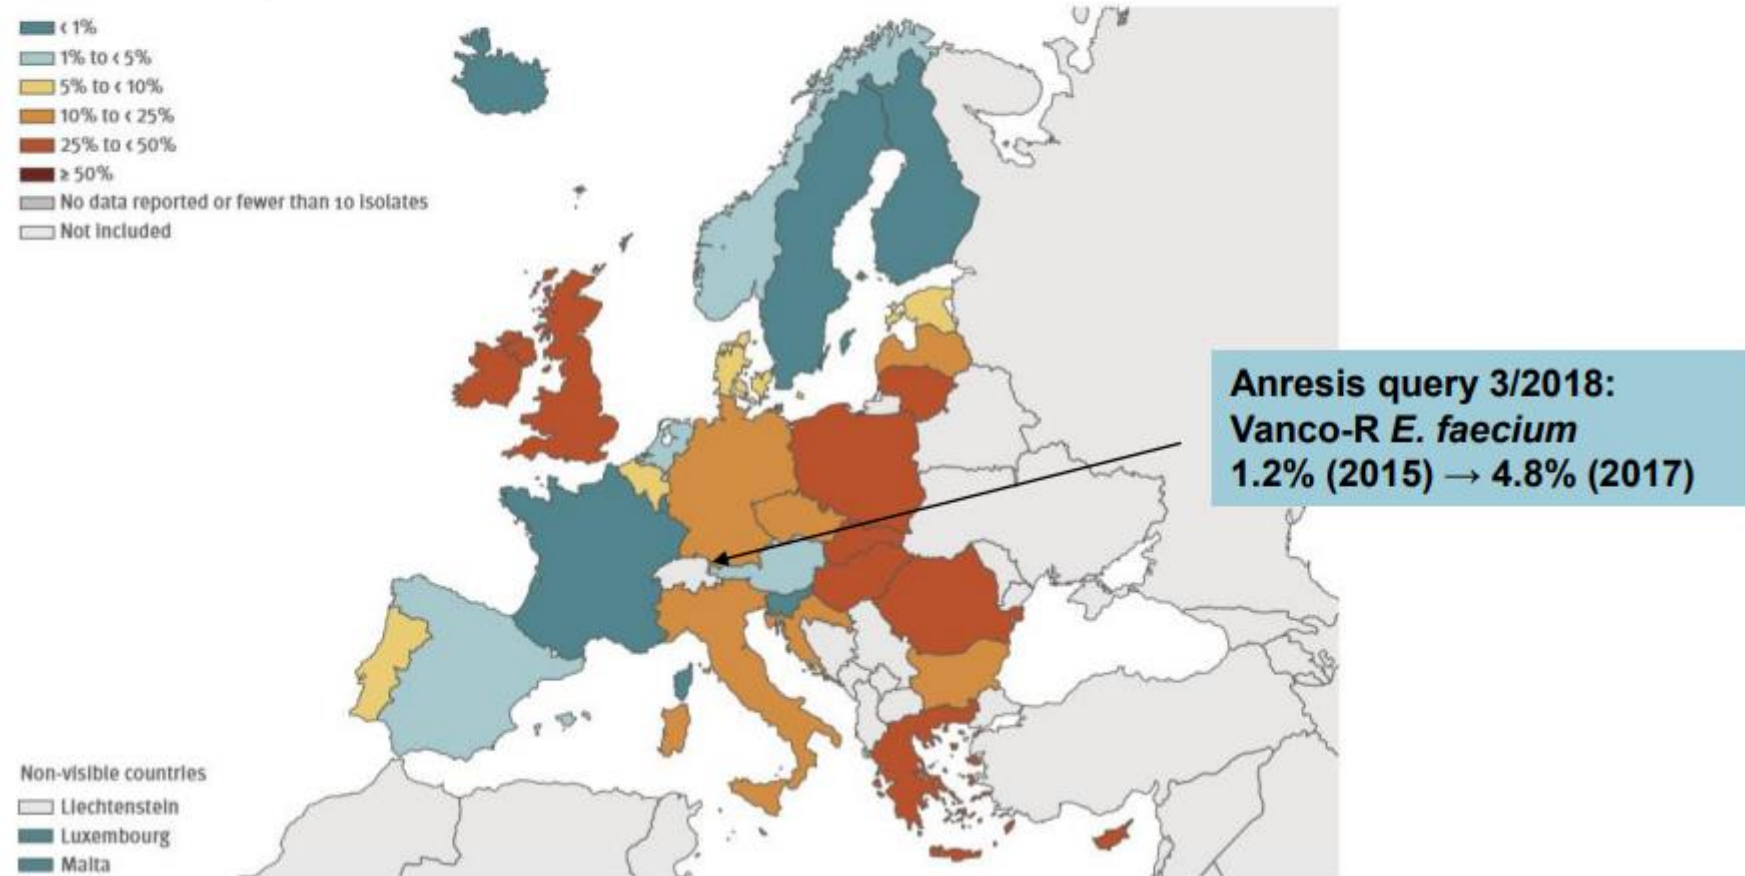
< 1%
1% to < 5%
5% to < 10%
10% to < 25%
25% to < 50%
≥ 50%
No data reported or fewer than 10 isolates
Not included

Anresis query 3/2018:
Vanco-R *E. faecium*
1.2% (2015) → 4.8% (2017)

Non-visible countries
Liechtenstein
Luxembourg
Malta